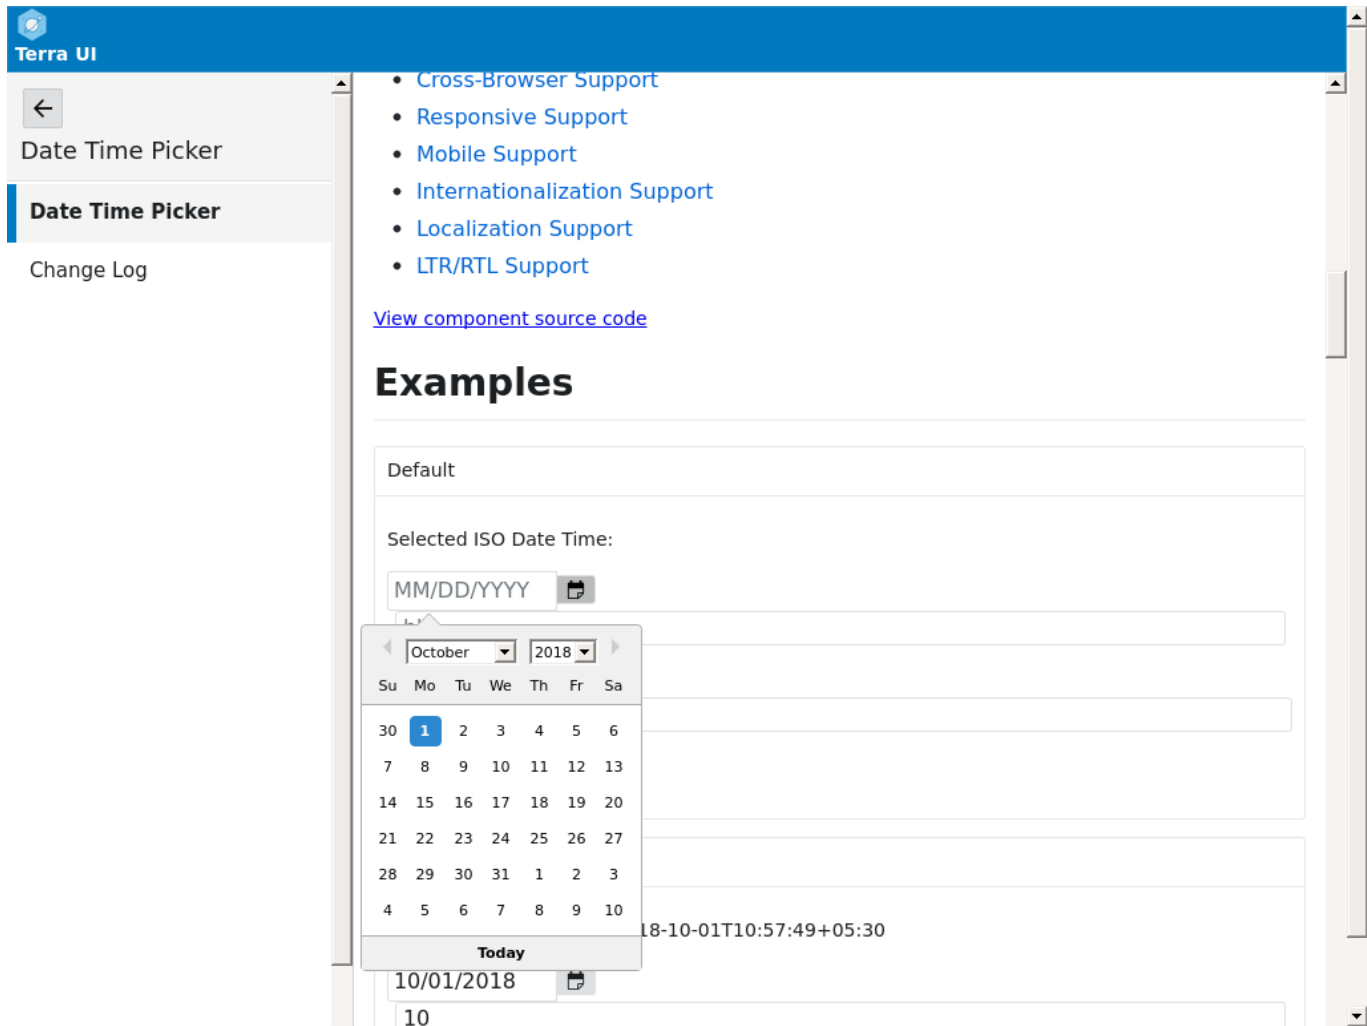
Terra UI

Date Time Picker

Date Time Picker

Change Log

- Cross-Browser Support
- Responsive Support
- Mobile Support
- Internationalization Support
- Localization Support
- LTR/RTL Support

View component source code

Examples

Default

Selected ISO Date Time:

MM/DD/YYYY

October 2018

| Su | Mo | Tu | We | Th | Fr | Sa |
|---|---|---|---|---|---|---|
| 30 | 1 | 2 | 3 | 4 | 5 | 6 |
| 7 | 8 | 9 | 10 | 11 | 12 | 13 |
| 14 | 15 | 16 | 17 | 18 | 19 | 20 |
| 21 | 22 | 23 | 24 | 25 | 26 | 27 |
| 28 | 29 | 30 | 31 | 1 | 2 | 3 |
| 4 | 5 | 6 | 7 | 8 | 9 | 10 |

Today

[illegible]18-10-01T10:57:49+05:30

10/01/2018

10